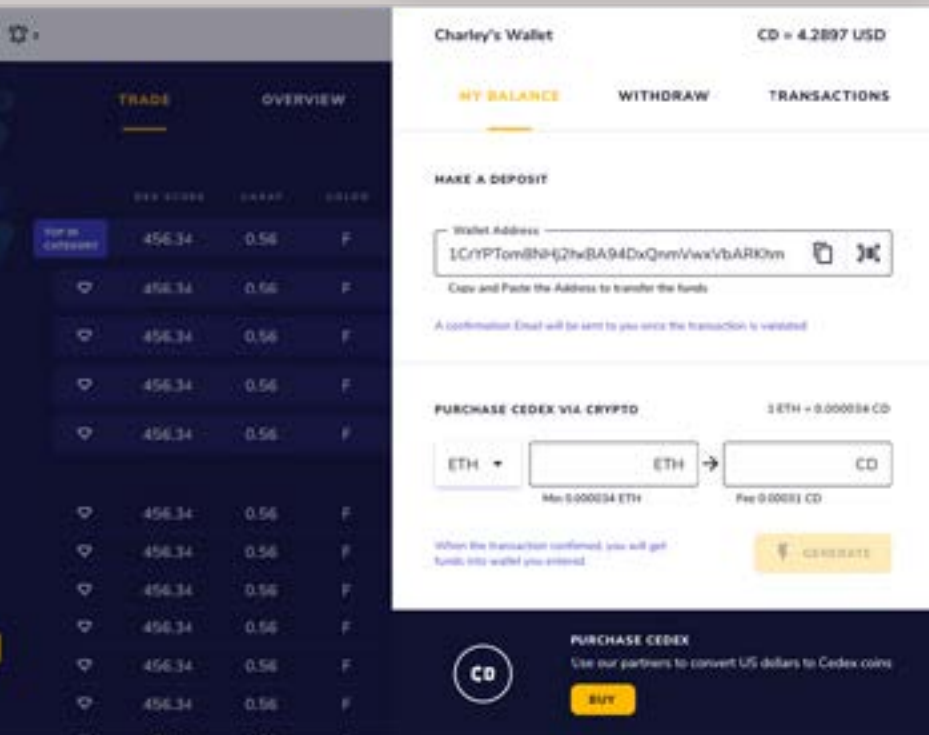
TRADE

OVERVIEW

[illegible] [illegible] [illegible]

TOP IN CATEGORY 456.34 0.56 F

456.34 0.56 F

456.34 0.56 F

456.34 0.56 F

456.34 0.56 F

456.34 0.56 F

456.34 0.56 F

456.34 0.56 F

456.34 0.56 F

456.34 0.56 F

456.34 0.56 F

Charley's Wallet

CD = 4.2897 USD

MY BALANCE

WITHDRAW

TRANSACTIONS

MAKE A DEPOSIT

Wallet Address

1CrYPTomBNHj2hwBA94DxQnmVwxVbARKhm

Copy and Paste the Address to transfer the funds

A confirmation Email will be sent to you once the transaction is validated

PURCHASE CEDEX VIA CRYPTO

1 ETH = 0.000034 CD

ETH

ETH

CD

Min 0.000034 ETH

Fee 0.00001 CD

When the transaction confirmed, you will get funds into wallet you entered

GENERATE

CD

PURCHASE CEDEX

Use our partners to convert US dollars to Cedex coins

BUY